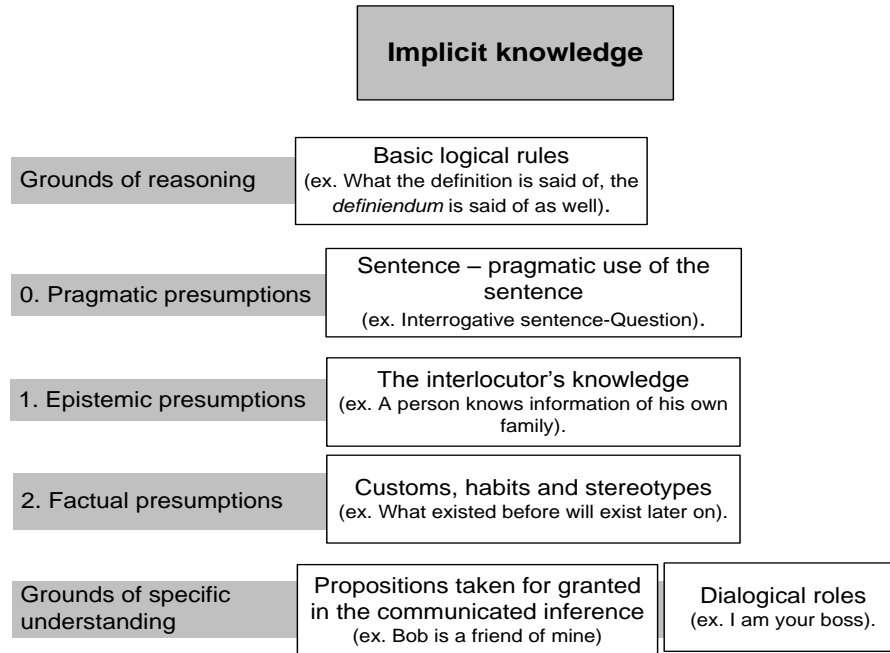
Implicit knowledge

Grounds of reasoning

Basic logical rules
(ex. What the definition is said of, the *definiendum* is said of as well).

0. Pragmatic presumptions

Sentence – pragmatic use of the sentence
(ex. Interrogative sentence-Question).

1. Epistemic presumptions

The interlocutor's knowledge
(ex. A person knows information of his own family).

2. Factual presumptions

Customs, habits and stereotypes
(ex. What existed before will exist later on).

Grounds of specific understanding

Propositions taken for granted in the communicated inference
(ex. Bob is a friend of mine)

Dialogical roles
(ex. I am your boss).